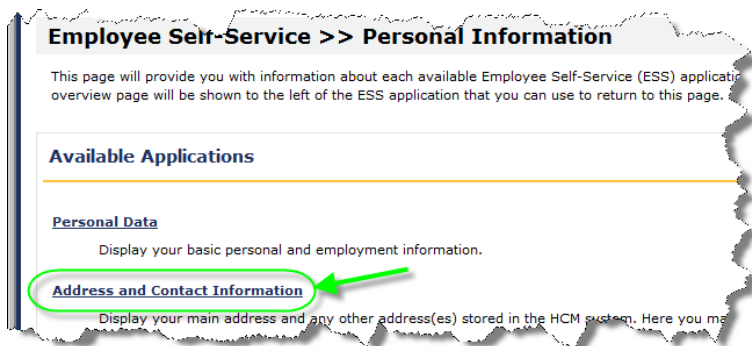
Employee Self-Service >> Personal Information

This page will provide you with information about each available Employee Self-Service (ESS) applicati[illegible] overview page will be shown to the left of the ESS application that you can use to return to this page.

Available Applications

Personal Data

Display your basic personal and employment information.

Address and Contact Information

Display your main address and any other address(es) stored in the HCM system. Here you ma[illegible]